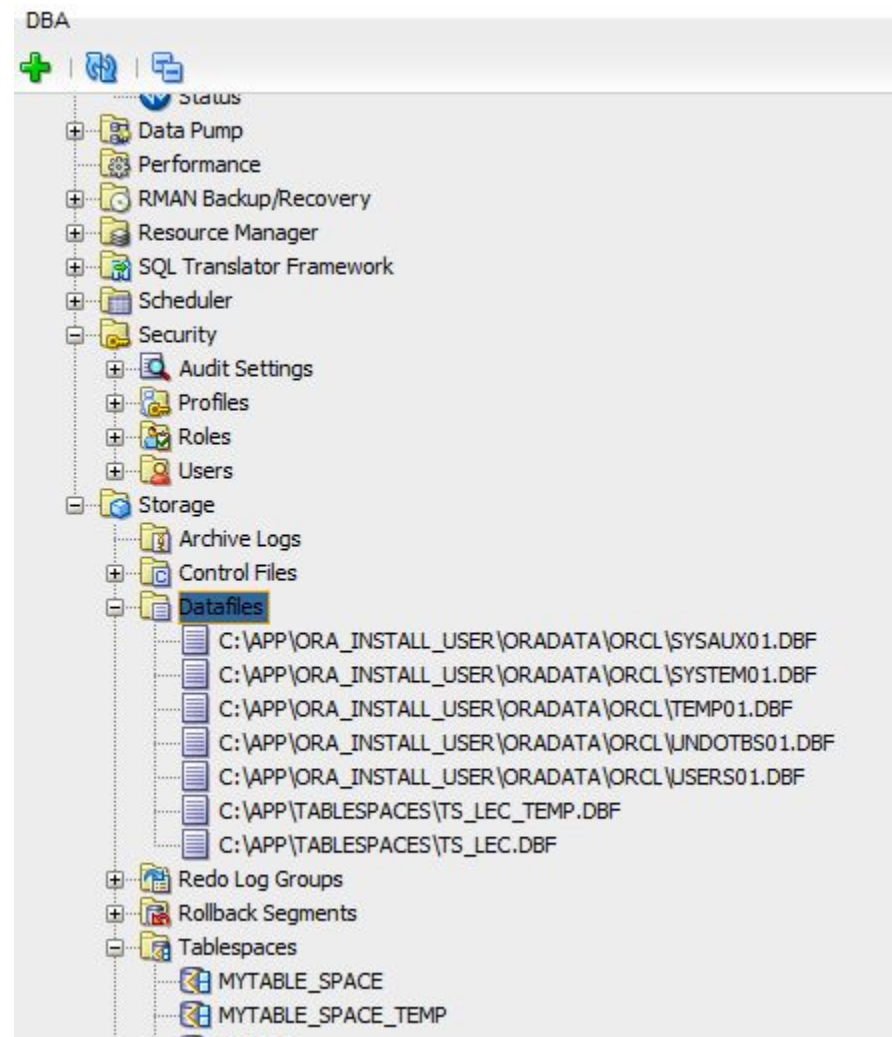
DBA

Status
Data Pump
Performance
RMAN Backup/Recovery
Resource Manager
SQL Translator Framework
Scheduler
Security
Audit Settings
Profiles
Roles
Users
Storage
Archive Logs
Control Files
Datafiles
C:\APP\ORA_INSTALL_USER\ORADATA\ORCL\SYSAUX01.DBF
C:\APP\ORA_INSTALL_USER\ORADATA\ORCL\SYSTEM01.DBF
C:\APP\ORA_INSTALL_USER\ORADATA\ORCL\TEMP01.DBF
C:\APP\ORA_INSTALL_USER\ORADATA\ORCL\UNDOTBS01.DBF
C:\APP\ORA_INSTALL_USER\ORADATA\ORCL\USERS01.DBF
C:\APP\TABLESPACES\TS_LEC_TEMP.DBF
C:\APP\TABLESPACES\TS_LEC.DBF
Redo Log Groups
Rollback Segments
Tablespaces
MYTABLE_SPACE
MYTABLE_SPACE_TEMP